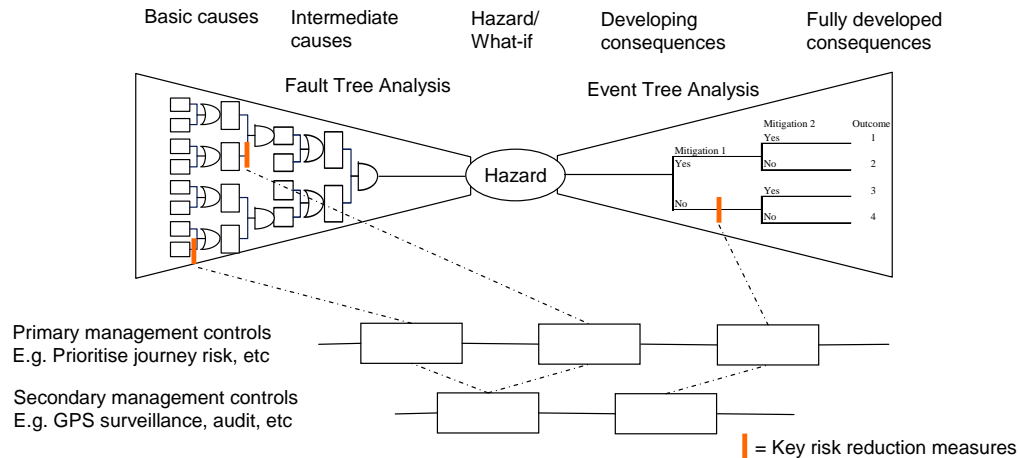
Basic causes

Intermediate causes

Hazard/ What-if

Developing consequences

Fully developed consequences

Fault Tree Analysis

Event Tree Analysis

Hazard

Mitigation 1

Mitigation 2

Outcome

Yes

No

Yes

No

Yes

No

1

2

3

4

Primary management controls
E.g. Prioritise journey risk, etc

Secondary management controls
E.g. GPS surveillance, audit, etc

= Key risk reduction measures